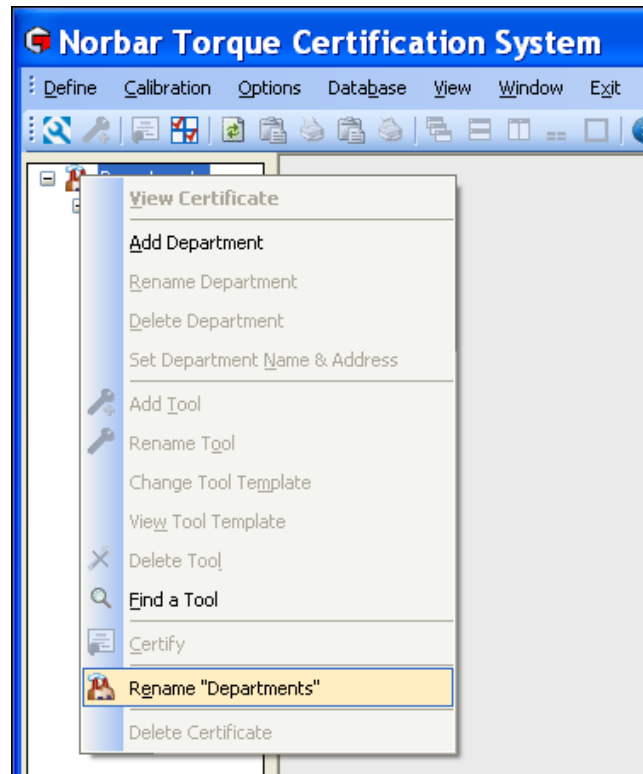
Norbar Torque Certification System

Define Calibration Options Database View Window Exit

View Certificate
Add Department
Rename Department
Delete Department
Set Department Name & Address
Add Tool
Rename Tool
Change Tool Template
View Tool Template
Delete Tool
Find a Tool
Certify
Rename "Departments"
Delete Certificate